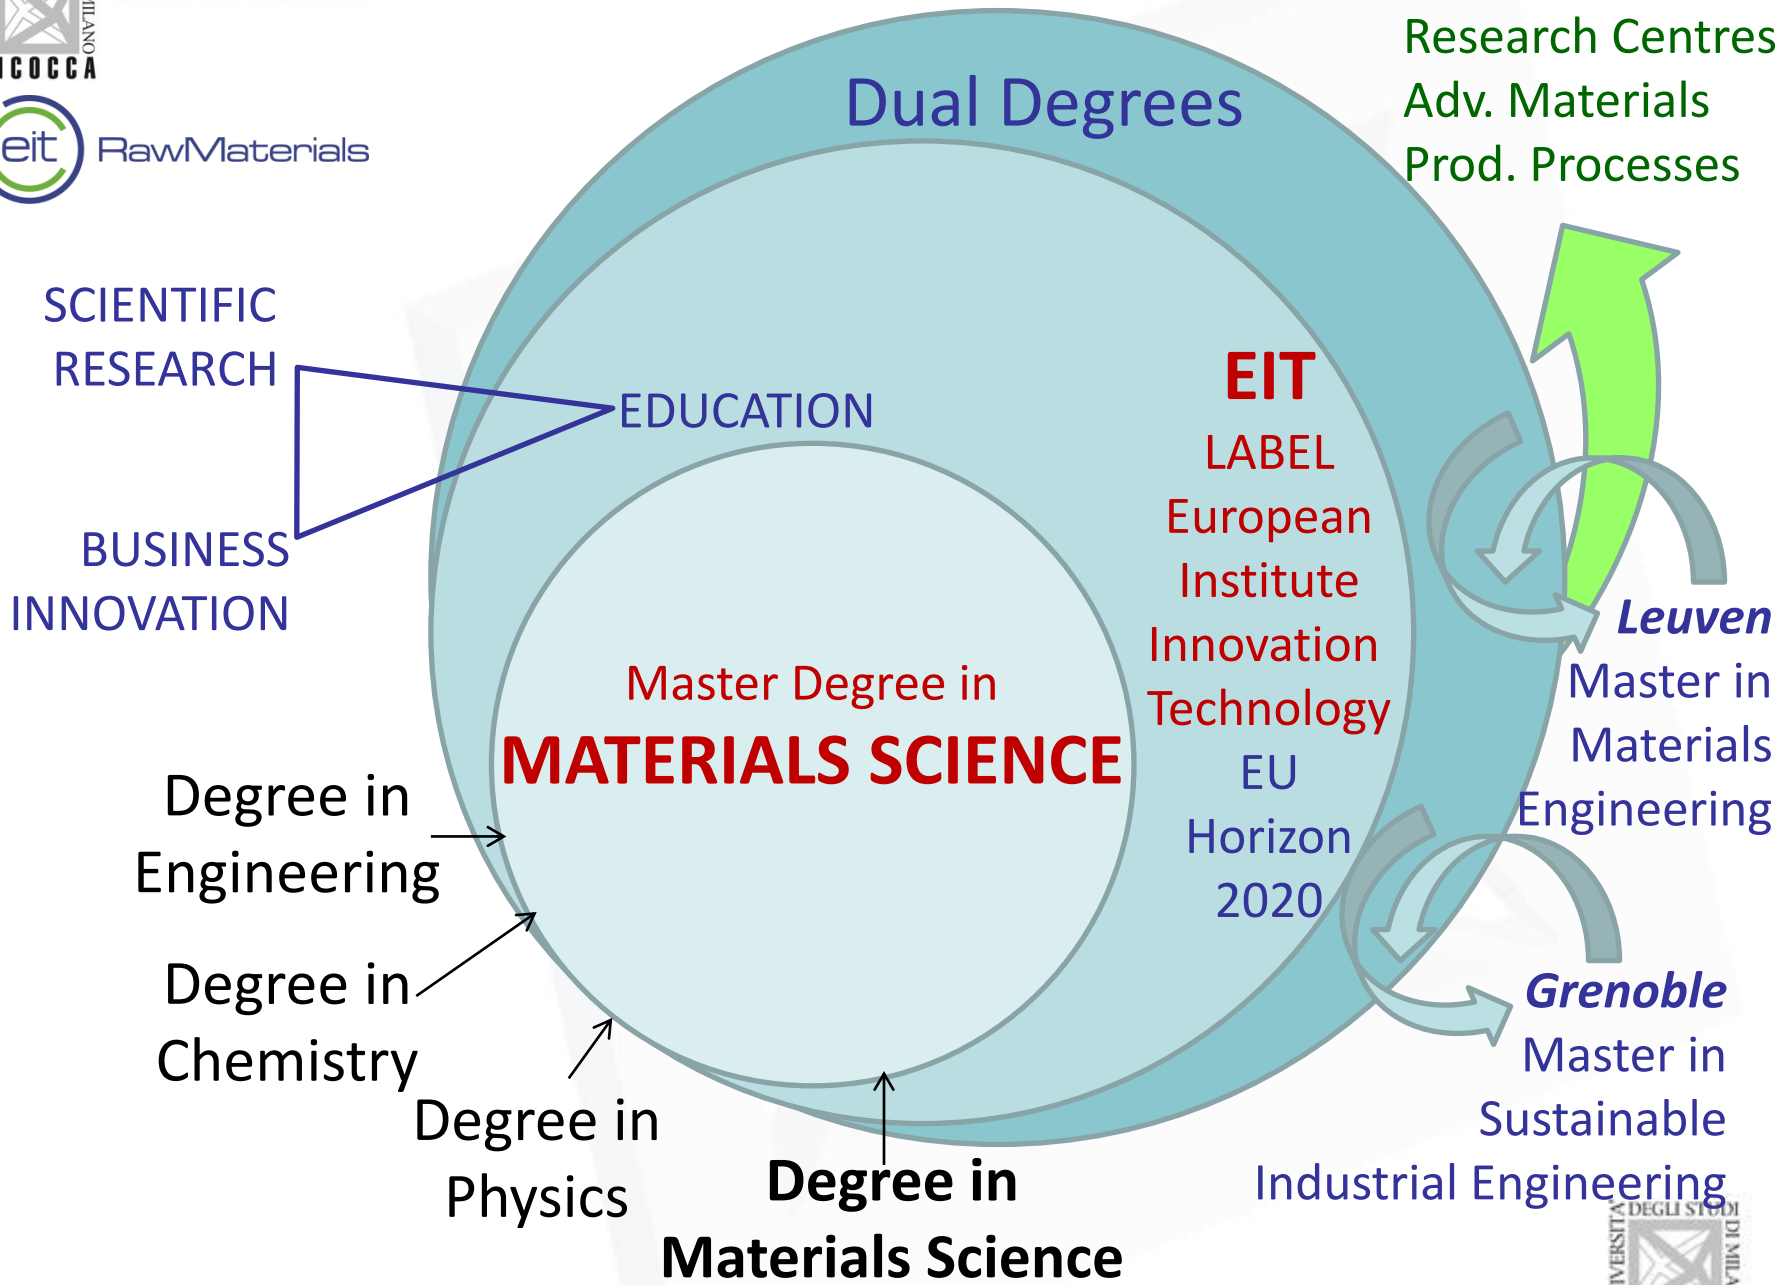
ICOCCA
ILANO

eit RawMaterials

Dual Degrees

Research Centres
Adv. Materials
Prod. Processes

SCIENTIFIC RESEARCH

EDUCATION

BUSINESS INNOVATION

EIT
LABEL
European Institute Innovation Technology
EU
Horizon 2020

Leuven
Master in Materials Engineering

Master Degree in
MATERIALS SCIENCE

Degree in Engineering

Degree in Chemistry

Degree in Physics

Degree in Materials Science

Grenoble
Master in Sustainable Industrial Engineering

UNIVERSITÀ DEGLI STUDI DI MILA